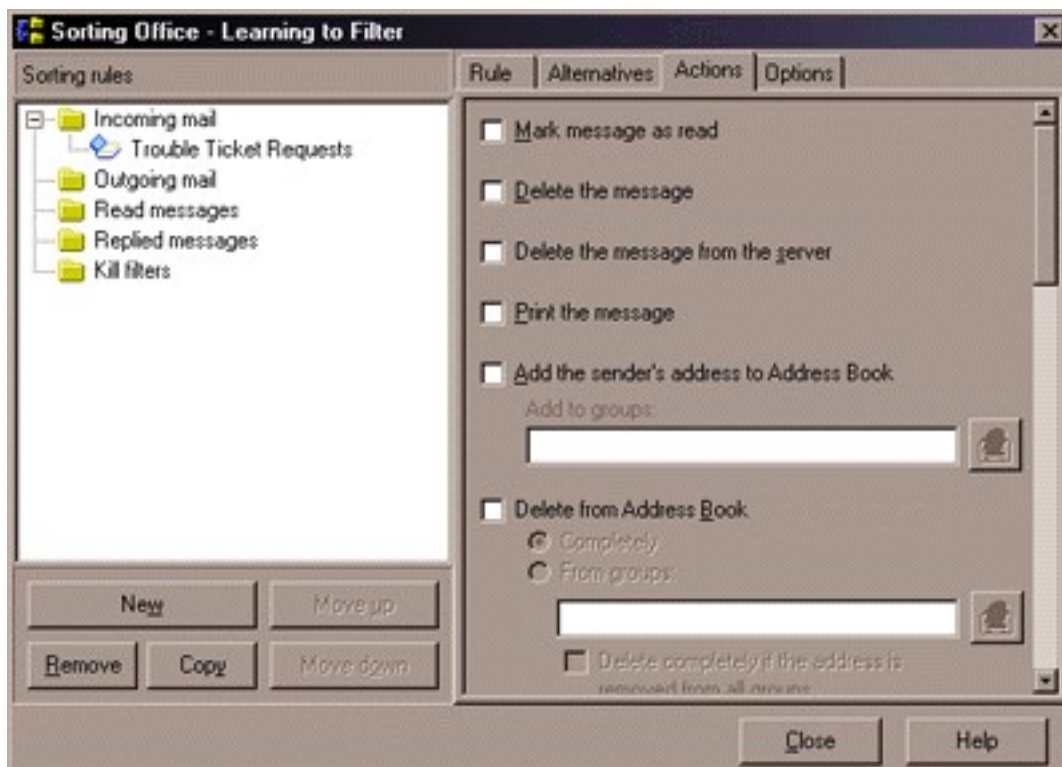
Sorting Office - Learning to Filter

Sorting rules

Incoming mail
Trouble Ticket Requests
Outgoing mail
Read messages
Replied messages
Kill filters

New
Move up
Remove
Copy
Move down

Rule
Alternatives
Actions
Options

Mark message as read

Delete the message

Delete the message from the server

Print the message

Add the sender's address to Address Book

Add to groups:

Delete from Address Book

Completely

From groups:

Delete completely if the address is removed from all groups

Close
Help